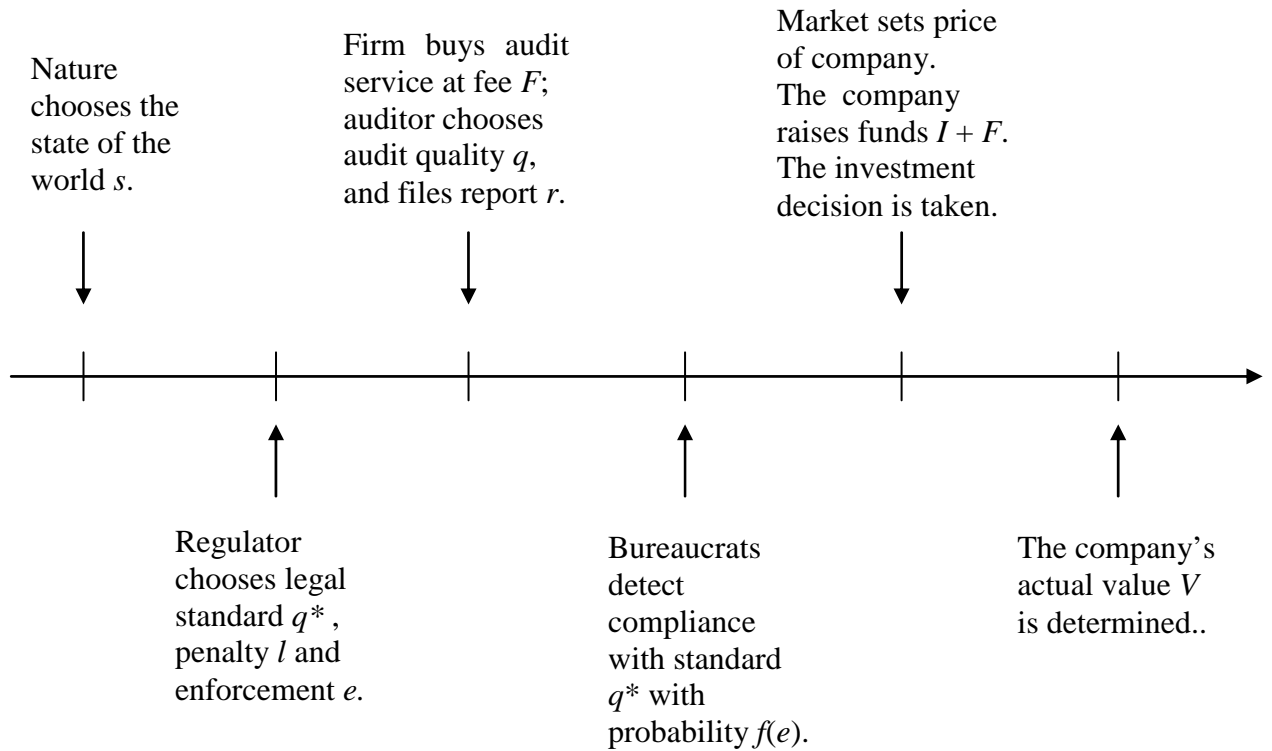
Nature chooses the state of the world $s$.

Firm buys audit service at fee $F$; auditor chooses audit quality $q$, and files report $r$.

Market sets price of company. The company raises funds $I + F$. The investment decision is taken.

Regulator chooses legal standard $q^*$, penalty $l$ and enforcement $e$.

Bureaucrats detect compliance with standard $q^*$ with probability $f(e)$.

The company's actual value $V$ is determined..